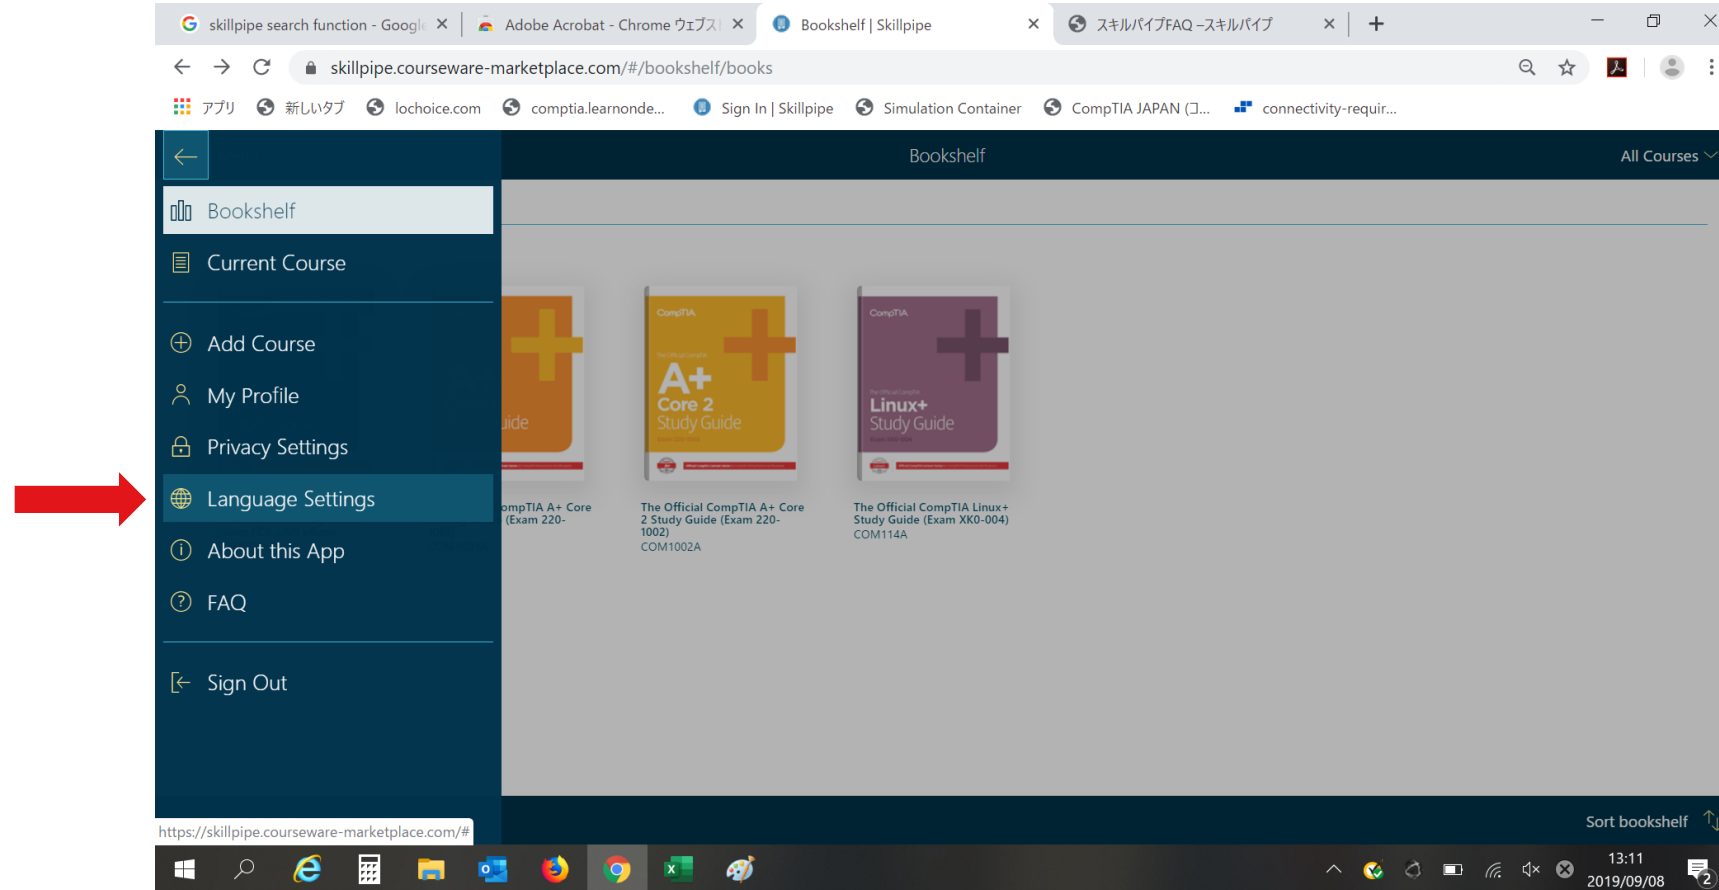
skillpipe search function - Google ×
Adobe Acrobat - Chrome ウェブス ×
Bookshelf | Skillpipe ×
スキルパイプFAQ –スキルパイプ ×
+

skillpipe.courseware-marketplace.com/#/bookshelf/books

アプリ 新しいタブ lochoice.com comptia.learnonde... Sign In | Skillpipe Simulation Container CompTIA JAPAN (コ... connectivity-requir...

Bookshelf
All Courses

Bookshelf
Current Course
Add Course
My Profile
Privacy Settings
Language Settings
About this App
FAQ
Sign Out

uide
ompTIA A+ Core (Exam 220-

CompTIA
A+
Core 2
Study Guide
The Official CompTIA A+ Core 2 Study Guide (Exam 220-1002)
COM1002A

CompTIA
Linux+
Study Guide
The Official CompTIA Linux+ Study Guide (Exam XK0-004)
COM114A

Sort bookshelf

https://skillpipe.courseware-marketplace.com/#

13:11
2019/09/08
2